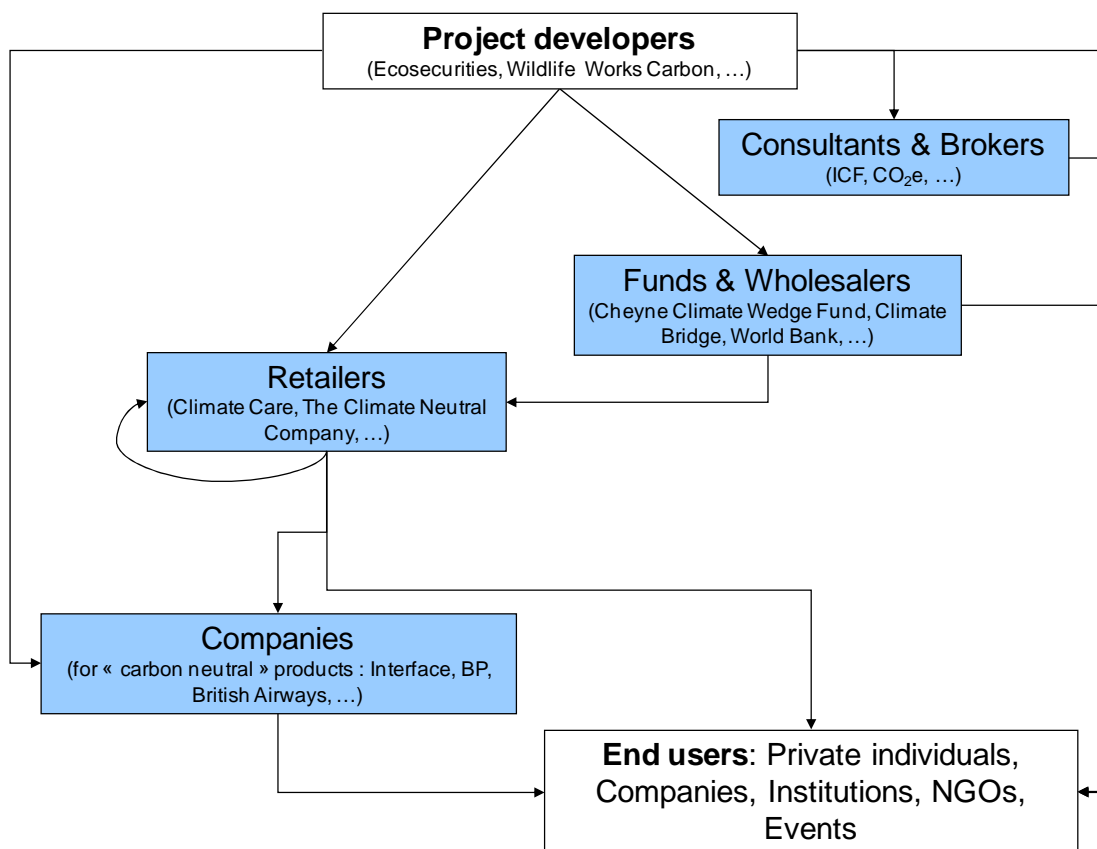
**Project developers**
(Ecosecurities, Wildlife Works Carbon, …)

Consultants & Brokers
(ICF, $CO_2$e, …)

Funds & Wholesalers
(Cheyne Climate Wedge Fund, Climate Bridge, World Bank, …)

Retailers
(Climate Care, The Climate Neutral Company, …)

Companies
(for « carbon neutral » products : Interface, BP, British Airways, …)

**End users**: Private individuals, Companies, Institutions, NGOs, Events